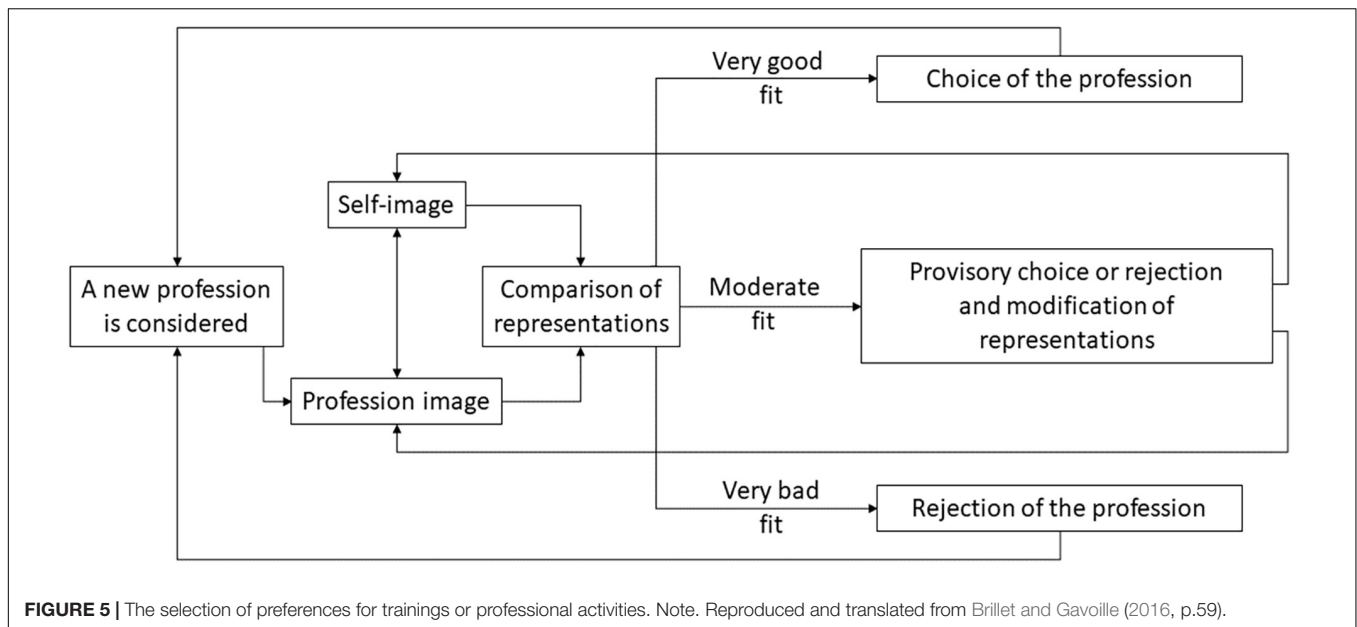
Very good fit

Choice of the profession

Self-image

A new profession is considered

Comparison of representations

Moderate fit

Provisory choice or rejection and modification of representations

Profession image

Very bad fit

Rejection of the profession

**FIGURE 5 |** The selection of preferences for trainings or professional activities. Note. Reproduced and translated from Brillet and Gavoille (2016, p.59).